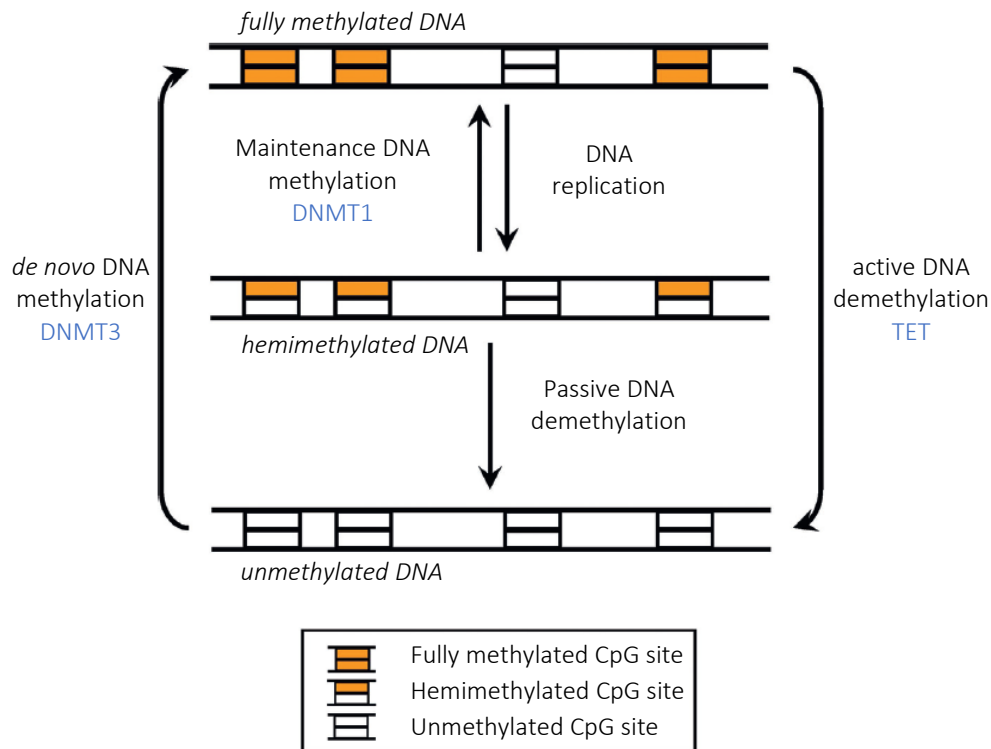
fully methylated DNA

Maintenance DNA methylation
DNMT1

DNA replication

de novo DNA methylation
DNMT3

active DNA demethylation
TET

hemimethylated DNA

Passive DNA demethylation

unmethylated DNA

Fully methylated CpG site
Hemimethylated CpG site
Unmethylated CpG site